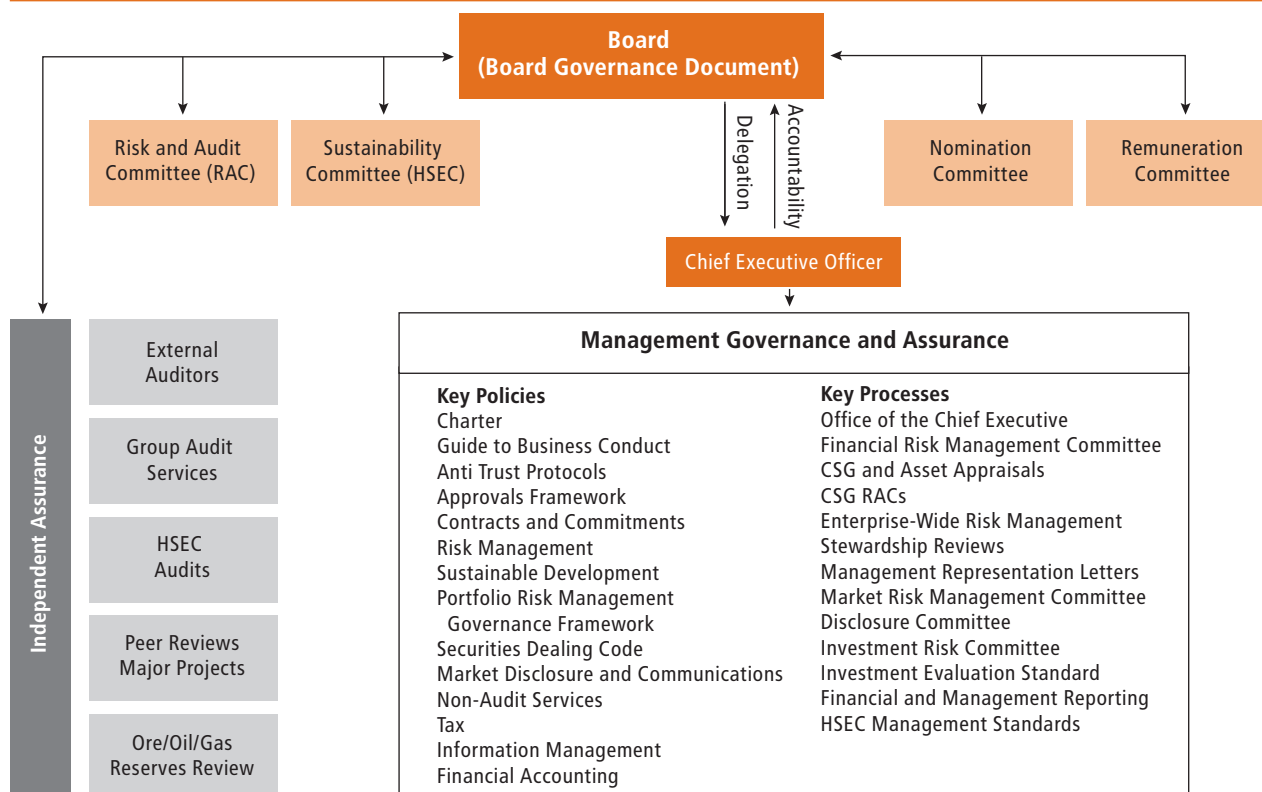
Board
(Board Governance Document)

Risk and Audit Committee (RAC)

Sustainability Committee (HSEC)

Delegation

Accountability

Nomination Committee

Remuneration Committee

Chief Executive Officer

Independent Assurance

External Auditors

Group Audit Services

HSEC Audits

Peer Reviews Major Projects

Ore/Oil/Gas Reserves Review

Management Governance and Assurance

Key Policies
Charter
Guide to Business Conduct
Anti Trust Protocols
Approvals Framework
Contracts and Commitments
Risk Management
Sustainable Development
Portfolio Risk Management Governance Framework
Securities Dealing Code
Market Disclosure and Communications
Non-Audit Services
Tax
Information Management
Financial Accounting

Key Processes
Office of the Chief Executive
Financial Risk Management Committee
CSG and Asset Appraisals
CSG RACs
Enterprise-Wide Risk Management
Stewardship Reviews
Management Representation Letters
Market Risk Management Committee
Disclosure Committee
Investment Risk Committee
Investment Evaluation Standard
Financial and Management Reporting
HSEC Management Standards